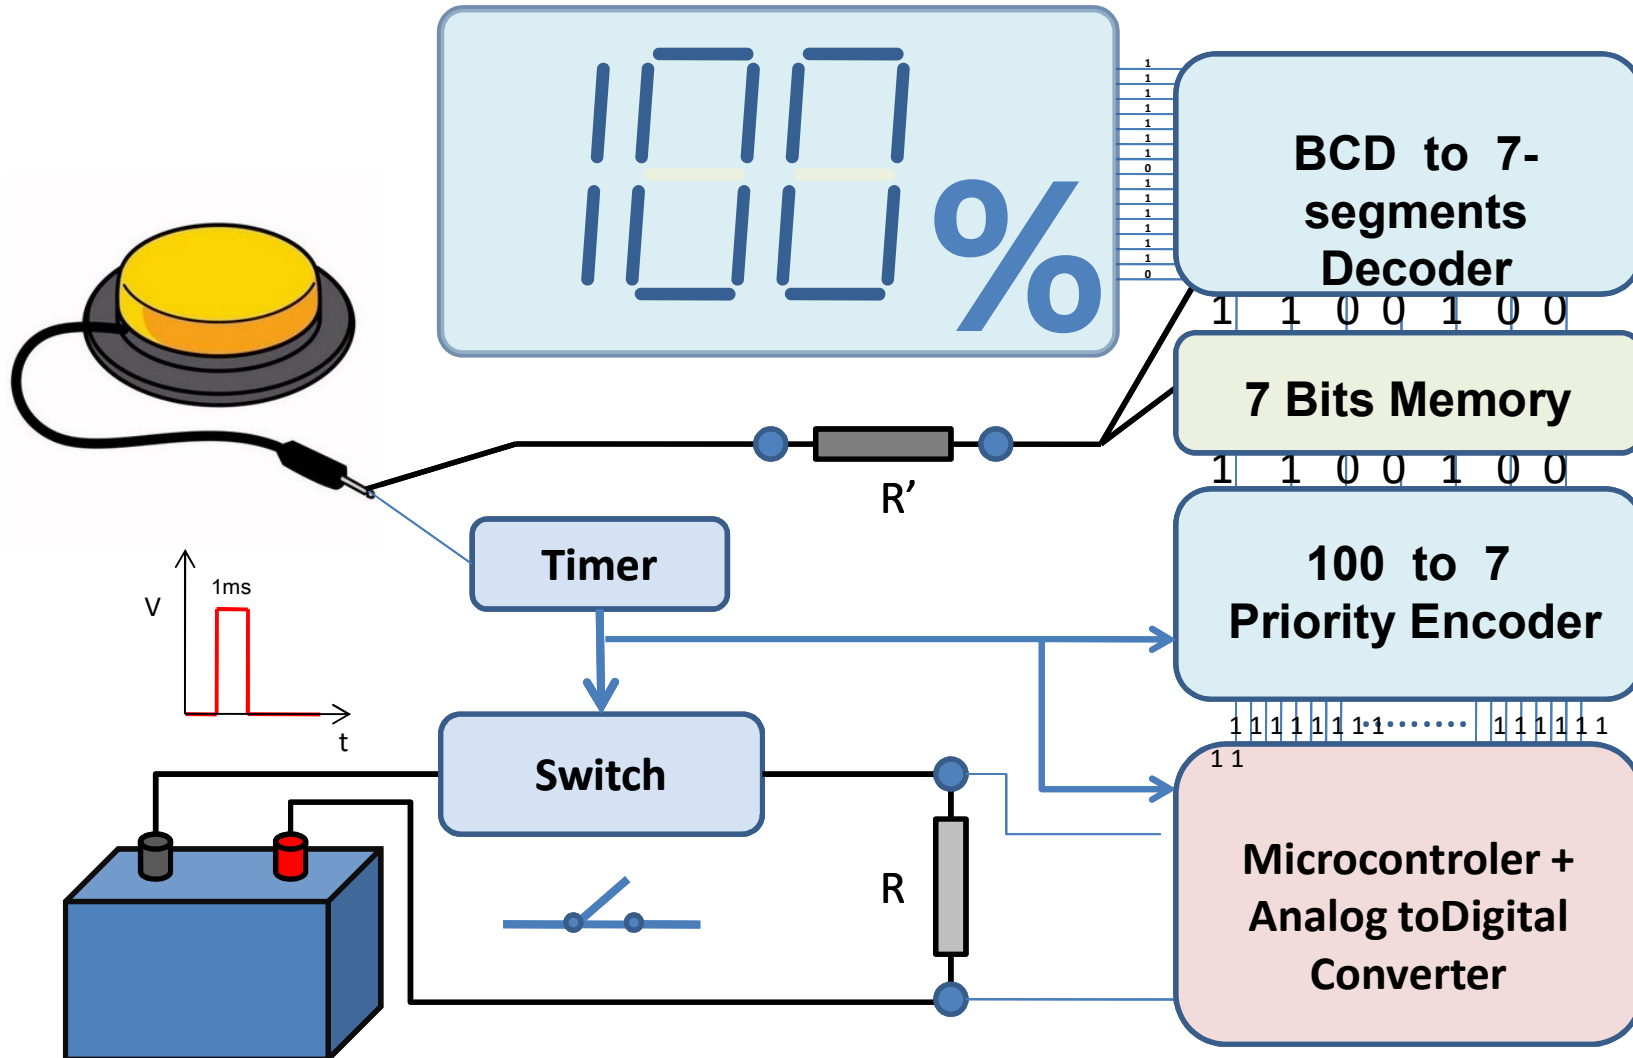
100%

1
1
1
1
1
1
1
0
1
1
1
1
1
1
0

BCD to 7-segments Decoder

1 1 0 0 1 0 0

7 Bits Memory

1 1 0 0 1 0 0

R’

Timer

100 to 7 Priority Encoder

V

1ms

t

1 1 1 1 1 1 1 1 ....... 1 1 1 1 1 1
1 1

Switch

R

Microcontroler + Analog toDigital Converter